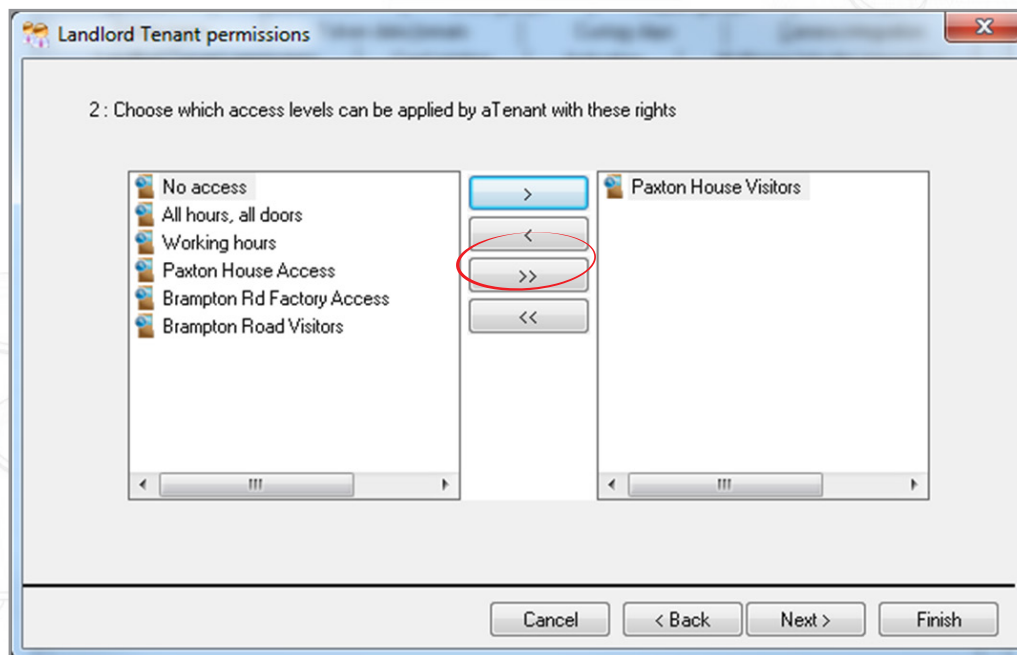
Landlord Tenant permissions

2 : Choose which access levels can be applied by aTenant with these rights

No access
All hours, all doors
Working hours
Paxton House Access
Brampton Rd Factory Access
Brampton Road Visitors

>
<
>>
<<

Paxton House Visitors

Cancel
< Back
Next >
Finish